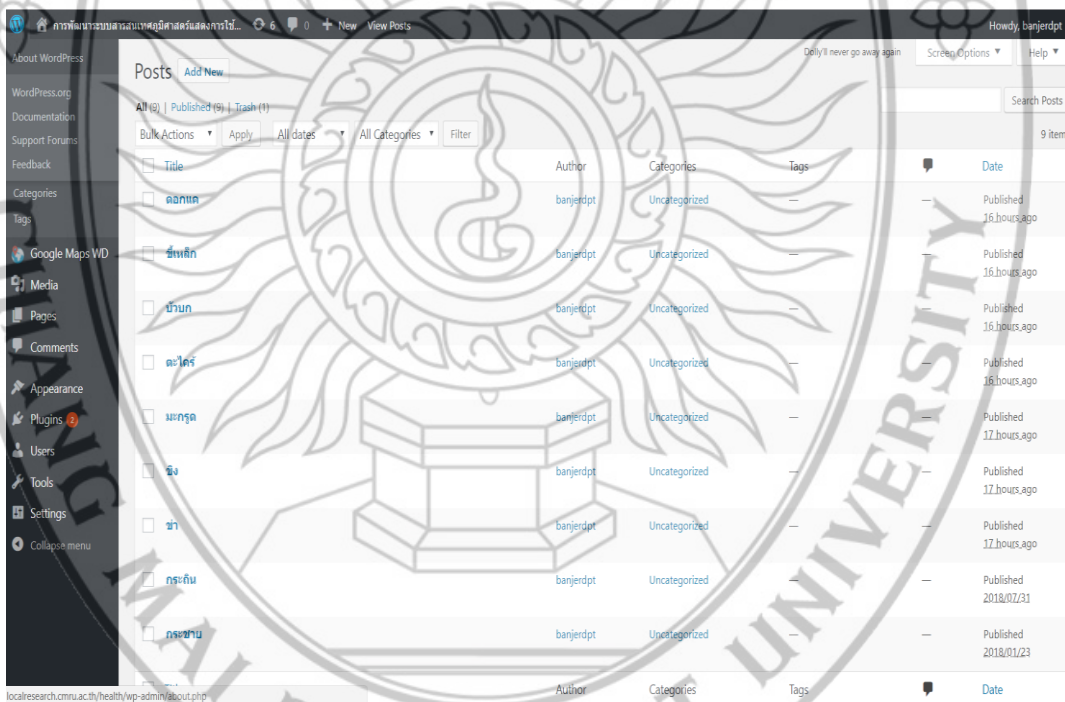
การพัฒนาระบบสารสนเทศภูมิศาสตร์แสดงการใช้... 6 0 + New View Posts Howdy, banjerdpt

About WordPress
WordPress.org
Documentation
Support Forums
Feedback
Categories
Tags
Google Maps WD
Media
Pages
Comments
Appearance
Plugins 2
Users
Tools
Settings
Collapse menu

Dolly'll never go away again Screen Options ▼ Help ▼

Posts Add New

All (9) | Published (9) | Trash (1)

Search Posts

Bulk Actions ▼ Apply All dates ▼ All Categories ▼ Filter 9 item

| Title | Author | Categories | Tags | | Date |
|---|---|---|---|---|---|
| ดอกแค | banjerdpt | Uncategorized | — | — | Published 16 hours ago |
| ขี้เหล็ก | banjerdpt | Uncategorized | — | — | Published 16 hours ago |
| บ้านก | banjerdpt | Uncategorized | — | — | Published 16 hours ago |
| ตะไคร้ | banjerdpt | Uncategorized | — | — | Published 16 hours ago |
| มะกรูด | banjerdpt | Uncategorized | — | — | Published 17 hours ago |
| ขิง | banjerdpt | Uncategorized | — | — | Published 17 hours ago |
| ข่า | banjerdpt | Uncategorized | — | — | Published 17 hours ago |
| กระถิน | banjerdpt | Uncategorized | — | — | Published 2018/07/31 |
| กระชาน | banjerdpt | Uncategorized | — | — | Published 2018/01/23 |
| Title | Author | Categories | Tags | | Date |

localresearch.cmru.ac.th/health/wp-admin/about.php